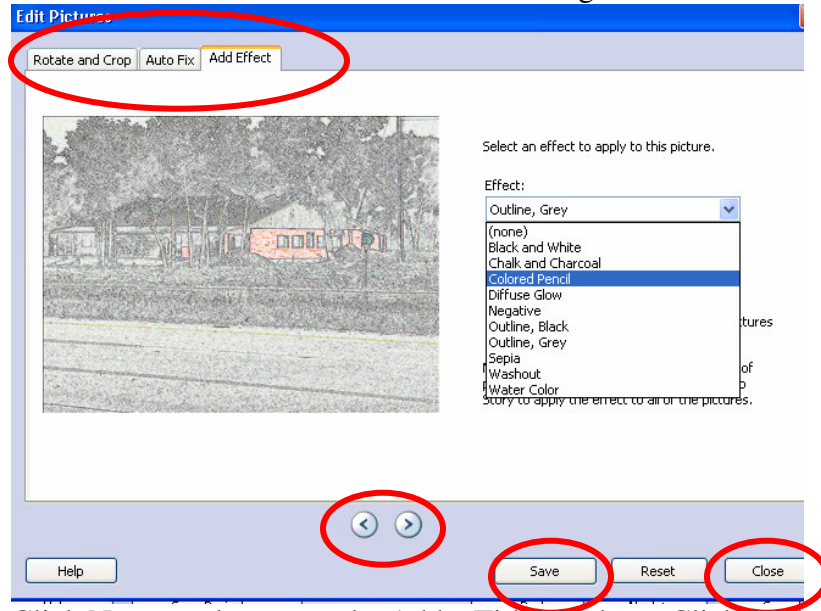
Edit Pictures

Rotate and Crop
Auto Fix
Add Effect

Select an effect to apply to this picture.

Effect:

Outline, Grey

(none)
Black and White
Chalk and Charcoal
Colored Pencil
Diffuse Glow
Negative
Outline, Black
Outline, Grey
Sepia
Washout
Water Color

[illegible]tures

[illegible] of
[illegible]
Story to apply the effect to all of the pictures.

Help
Save
Reset
Close